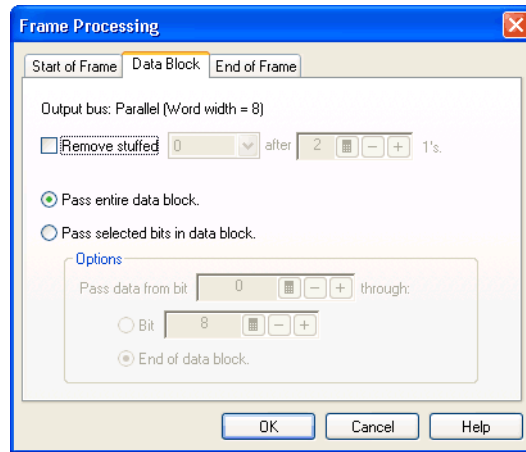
Frame Processing

Start of Frame | Data Block | End of Frame

Output bus: Parallel (Word width = 8)

Remove stuffed 0 after 2 1's.

Pass entire data block.

Pass selected bits in data block.

Options

Pass data from bit 0 through:

Bit 8

End of data block.

OK | Cancel | Help